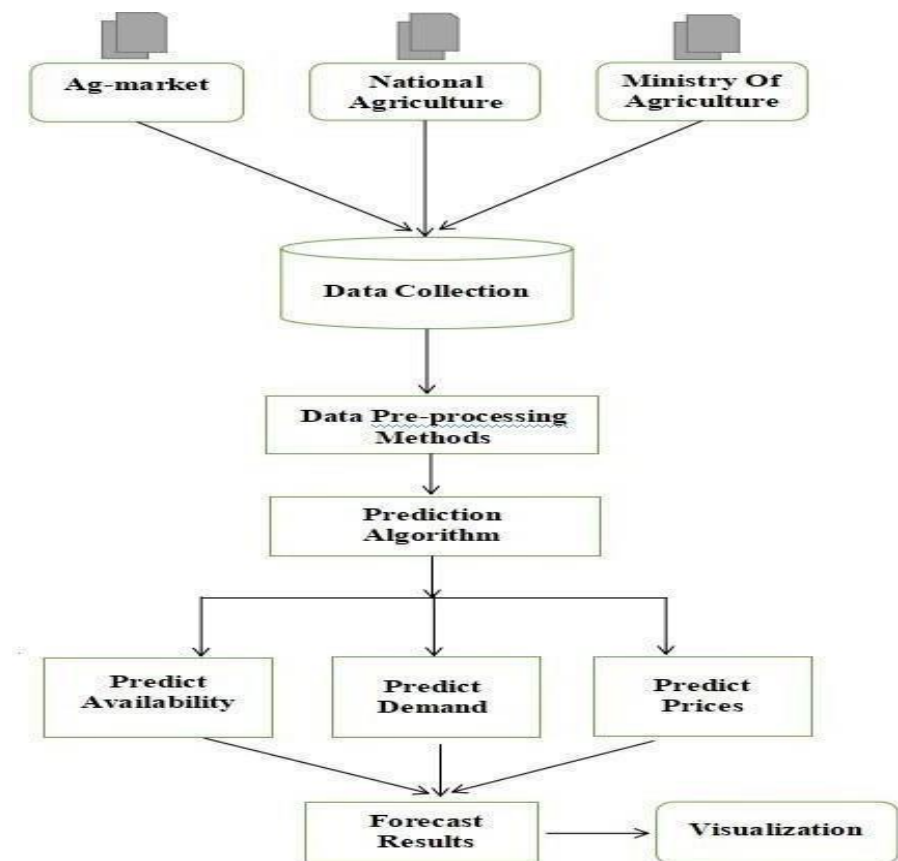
Ag-market

National Agriculture

Ministry Of Agriculture

Data Collection

Data Pre-processing Methods

Prediction Algorithm

Predict Availability

Predict Demand

Predict Prices

Forecast Results

Visualization